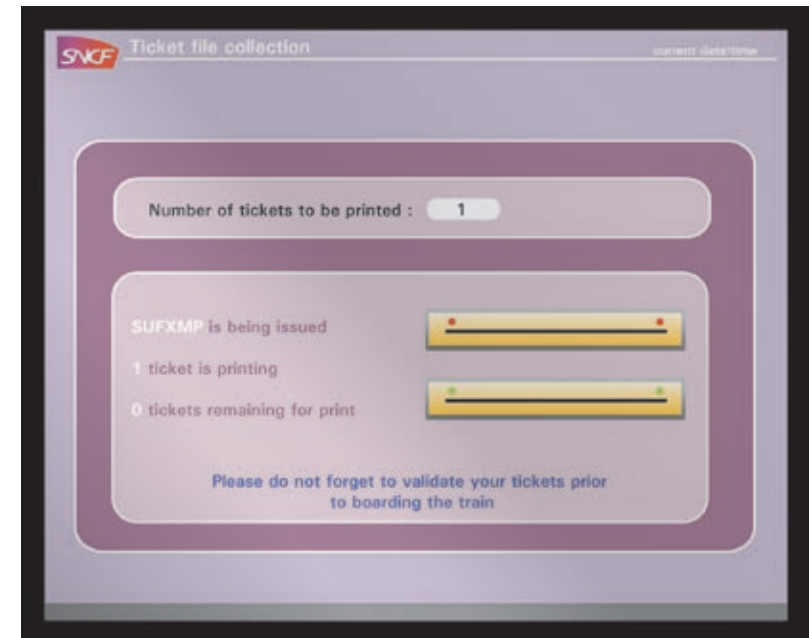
SNCF Ticket file collection

current date/time

Number of tickets to be printed : 1

SUFXMP is being issued

1 ticket is printing

0 tickets remaining for print

Please do not forget to validate your tickets prior to boarding the train